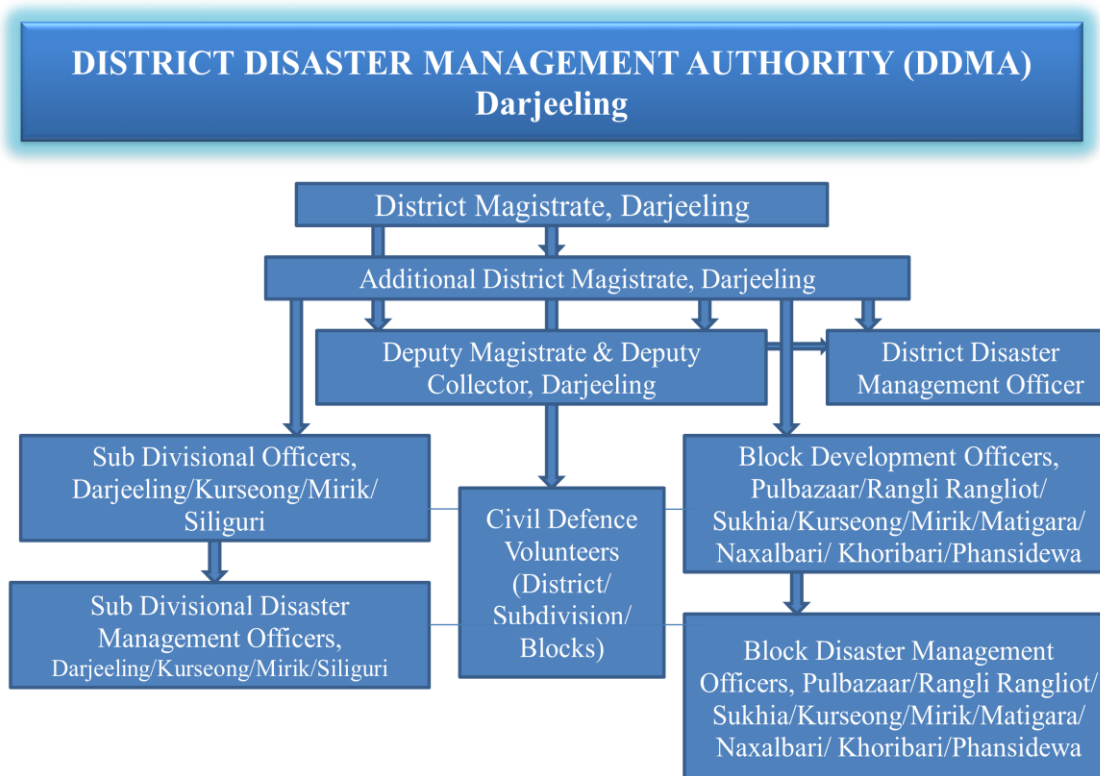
DISTRICT DISASTER MANAGEMENT AUTHORITY (DDMA)
Darjeeling

District Magistrate, Darjeeling

Additional District Magistrate, Darjeeling

Deputy Magistrate & Deputy Collector, Darjeeling

District Disaster Management Officer

Sub Divisional Officers, Darjeeling/Kurseong/Mirik/ Siliguri

Civil Defence Volunteers (District/ Subdivision/ Blocks)

Block Development Officers, Pulbazaar/Rangli Rangliot/ Sukhia/Kurseong/Mirik/Matigara/ Naxalbari/ Khoribari/Phansidewa

Sub Divisional Disaster Management Officers, Darjeeling/Kurseong/Mirik/Siliguri

Block Disaster Management Officers, Pulbazaar/Rangli Rangliot/ Sukhia/Kurseong/Mirik/Matigara/ Naxalbari/ Khoribari/Phansidewa